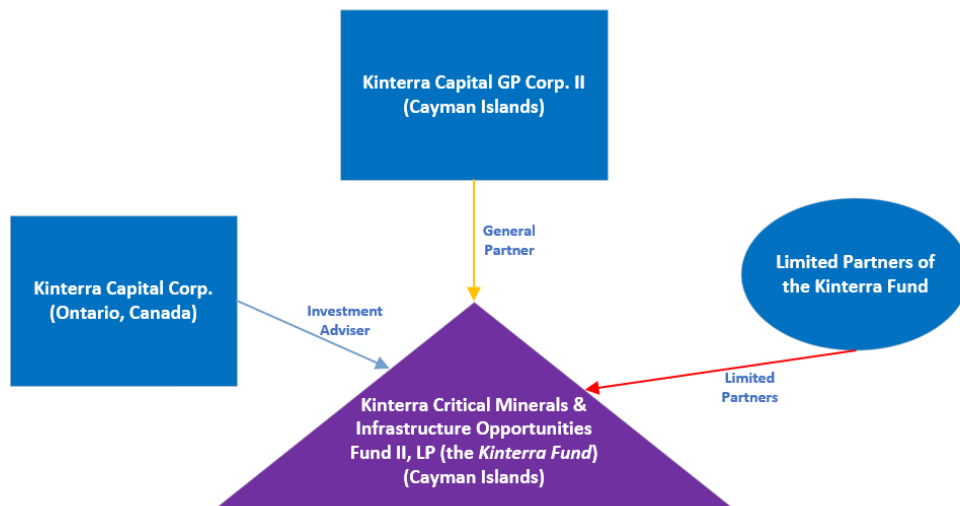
Kinterra Capital GP Corp. II
(Cayman Islands)

General Partner

Kinterra Capital Corp.
(Ontario, Canada)

Investment Adviser

Limited Partners of the Kinterra Fund

Limited Partners

Kinterra Critical Minerals & Infrastructure Opportunities Fund II, LP (the *Kinterra Fund*)
(Cayman Islands)